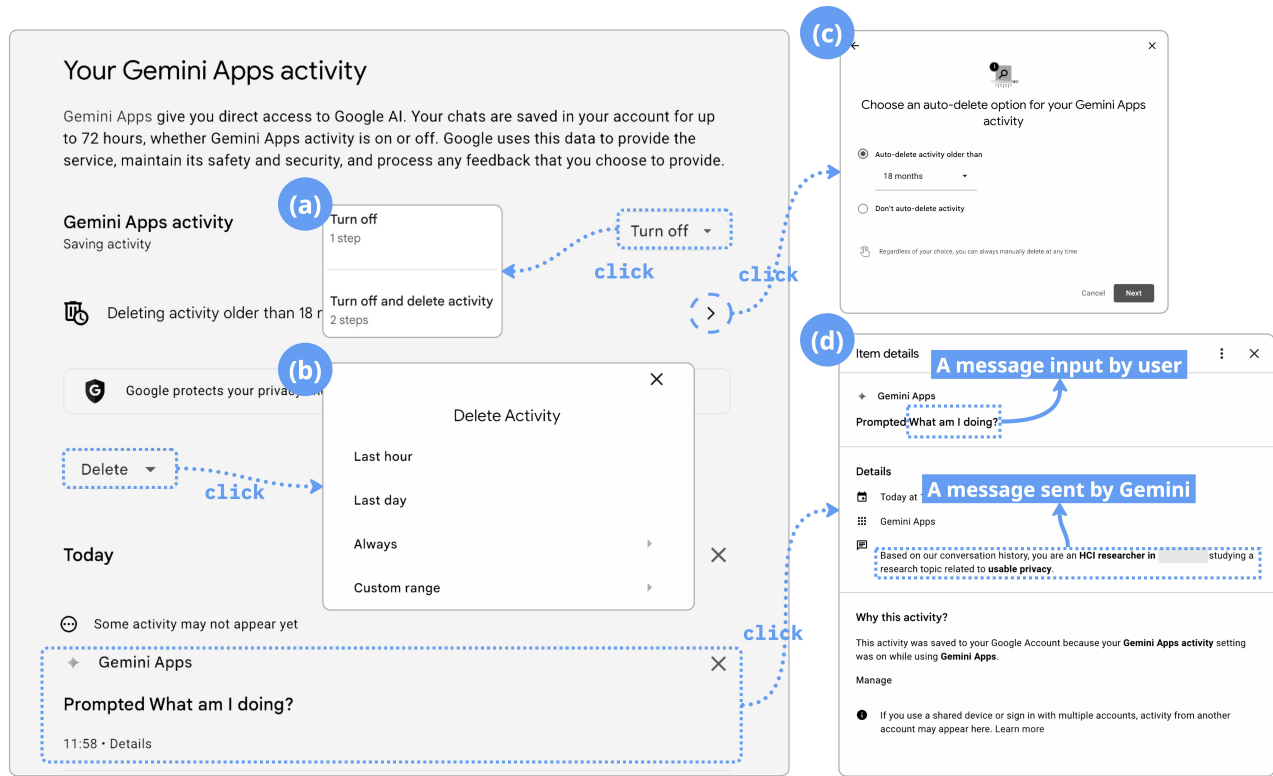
Your Gemini Apps activity

Gemini Apps give you direct access to Google AI. Your chats are saved in your account for up to 72 hours, whether Gemini Apps activity is on or off. Google uses this data to provide the service, maintain its safety and security, and process any feedback that you choose to provide.

Gemini Apps activity
Saving activity

(a)
Turn off
1 step

Turn off and delete activity
2 steps

Turn off

click

click

Deleting activity older than 18 m

Google protects your privacy

(b)
Delete Activity
Last hour
Last day
Always
Custom range

Delete

click

Today

Some activity may not appear yet

Gemini Apps
Prompted What am I doing?
11:58 • Details

click

(c)
Choose an auto-delete option for your Gemini Apps activity
Auto-delete activity older than
18 months
Don't auto-delete activity
Regardless of your choice, you can always manually delete at any time
Cancel
Next

(d)
Item details
A message input by user
Gemini Apps
Prompted What am I doing?

Details
A message sent by Gemini
Today at
Gemini Apps
Based on our conversation history, you are an HCI researcher in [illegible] studying a research topic related to usable privacy.

Why this activity?
This activity was saved to your Google Account because your Gemini Apps activity setting was on while using Gemini Apps.
Manage

If you use a shared device or sign in with multiple accounts, activity from another account may appear here. Learn more